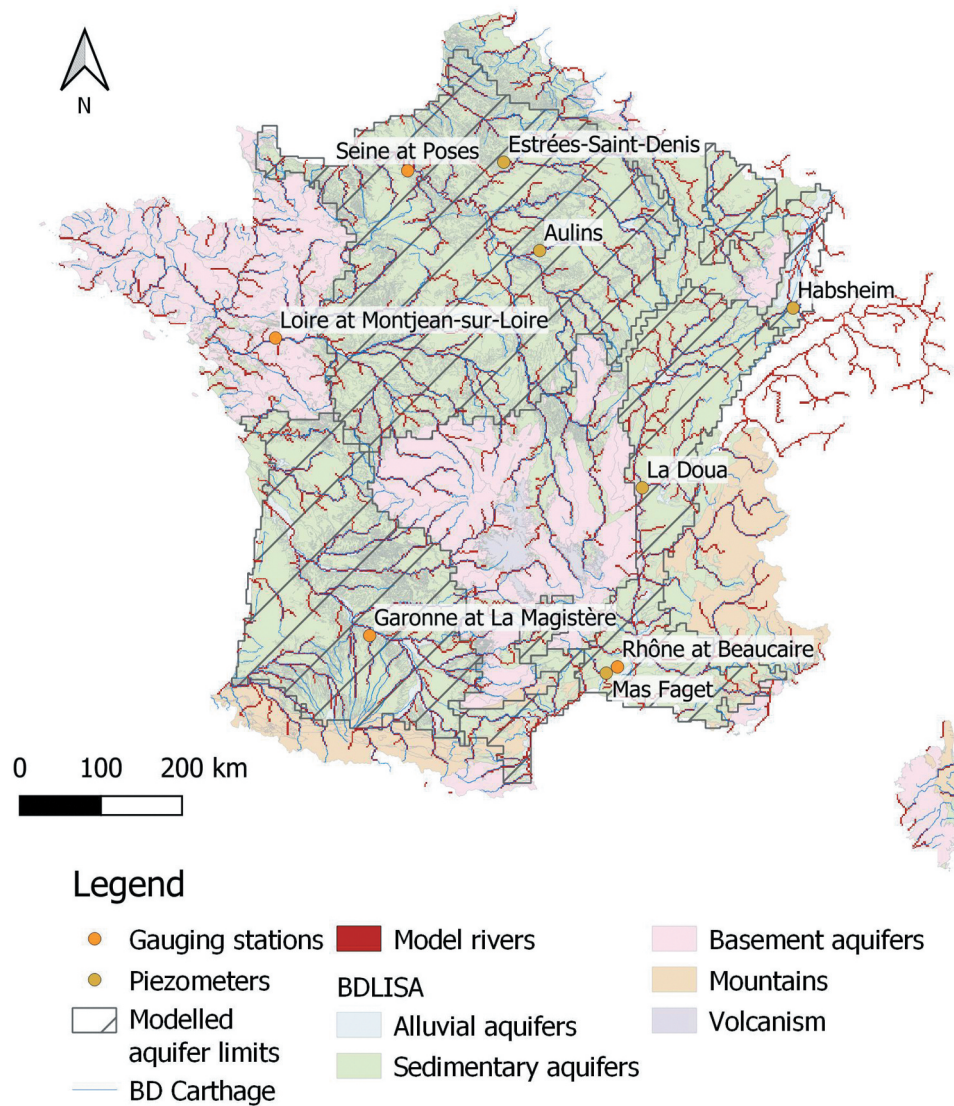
N

Seine at Poses
Estrées-Saint-Denis
Aulins
Habsheim
Loire at Montjean-sur-Loire
La Doua
Garonne at La Magistère
Rhône at Beaucaire
Mas Faget

0 100 200 km

Legend
Gauging stations
Piezometers
Modelled aquifer limits
BD Carthage
Model rivers
BDLISA
Alluvial aquifers
Sedimentary aquifers
Basement aquifers
Mountains
Volcanism